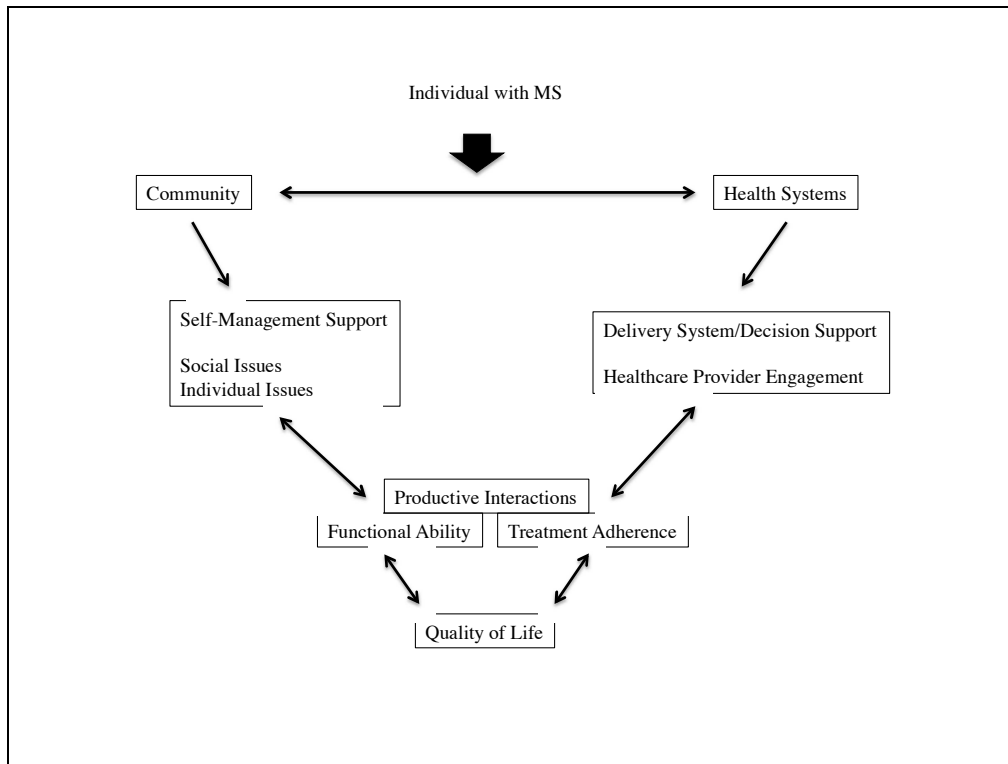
Individual with MS

Community

Health Systems

Self-Management Support

Social Issues
Individual Issues

Delivery System/Decision Support

Healthcare Provider Engagement

Productive Interactions

Functional Ability

Treatment Adherence

Quality of Life